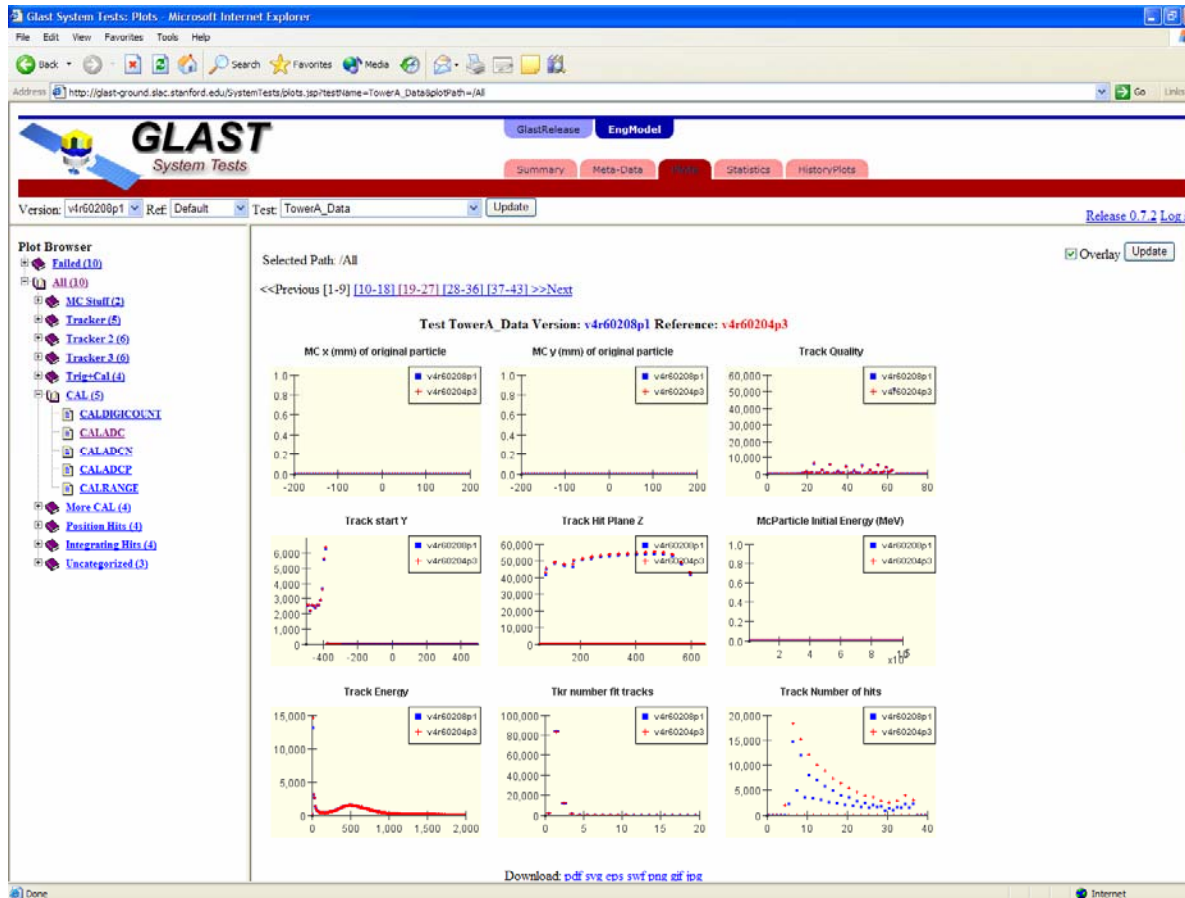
Glast System Tests: Plots - Microsoft Internet Explorer

File Edit View Favorites Tools Help

Back Search Favorites Media

Address http://glast-ground.slac.stanford.edu/SystemTests/plots.jsp?testName=TowerA_Data&plotPath=/All

Go Links

GLAST System Tests

GlastRelease EngModel

Summary Meta-Data Plots Statistics HistoryPlots

Version: v4r60208p1 Ref: Default Test: TowerA_Data Update

Release 0.7.2 Log

Plot Browser
Failed (10)
All (10)
MC Stuff (2)
Tracker (5)
Tracker 2 (6)
Tracker 3 (6)
Trig+Cal (4)
CAL (5)
CALDIGICOUNT
CALADC
CALADCN
CALADCP
CALRANGE
More CAL (4)
Position Hits (4)
Integrating Hits (4)
Uncategorized (3)

Selected Path: /All

Overlay Update

<<Previous [1-9] [10-18] [19-27] [28-36] [37-43] >>Next

Test TowerA_Data Version: v4r60208p1 Reference: v4r60204p3

MC x (mm) of original particle
1.0 0.8 0.6 0.4 0.2 0.0
-200 -100 0 100 200
v4r60208p1
v4r60204p3

MC y (mm) of original particle
1.0 0.8 0.6 0.4 0.2 0.0
-200 -100 0 100 200
v4r60208p1
v4r60204p3

Track Quality
60,000 50,000 40,000 30,000 20,000 10,000 0
0 20 40 60 80
v4r60208p1
v4r60204p3

Track start Y
6,000 5,000 4,000 3,000 2,000 1,000 0
-400 -200 0 200 400
v4r60208p1
v4r60204p3

Track Hit Plane Z
60,000 50,000 40,000 30,000 20,000 10,000 0
200 400 600
v4r60208p1
v4r60204p3

McParticle Initial Energy (MeV)
1.0 0.8 0.6 0.4 0.2 0.0
2 4 6 8 $x10^5$
v4r60208p1
v4r60204p3

Track Energy
15,000 10,000 5,000 0
0 500 1,000 1,500 2,000
v4r60208p1
v4r60204p3

Tkr number fit tracks
100,000 80,000 60,000 40,000 20,000 0
0 5 10 15 20
v4r60208p1
v4r60204p3

Track Number of hits
20,000 15,000 10,000 5,000 0
0 10 20 30 40
v4r60208p1
v4r60204p3

Download: pdf svg eps swf png gif jpg

Done Internet